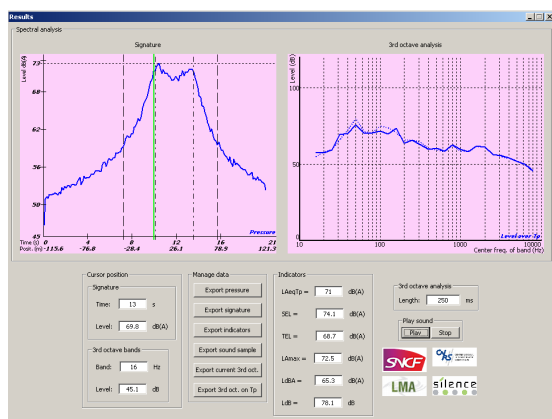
Results

Spectral analysis

Signature

Level dB(A)

73
68
62
56
50
45

Time (s) 0 4 8 12 16 20
Posit. (m) -115.6 -76.8 -28.4 26.1 78.9 121.3

Pressure

3rd octave analysis

Level (dB)

100
50

10 100 1000 10000

Center freq. of band (Hz)

LevelLeqTp

Cursor position

Signature

Time: 13 s

Level: 69.8 dB(A)

3rd octave bands

Band: 16 Hz

Level: 45.1 dB

Manage data

Export pressure

Export signature

Export indicators

Export sound sample

Export current 3rd oct.

Export 3rd oct. on Tp

Indicators

LAeqTp = 71 dB(A)

SEL = 74.1 dB(A)

TEL = 68.7 dB(A)

LAmax = 72.5 dB(A)

LdBA = 65.3 dB(A)

LdB = 78.1 dB

3rd octave analysis

Length: 250 ms

Play sound

Play Stop

SNCF

LMA

silence